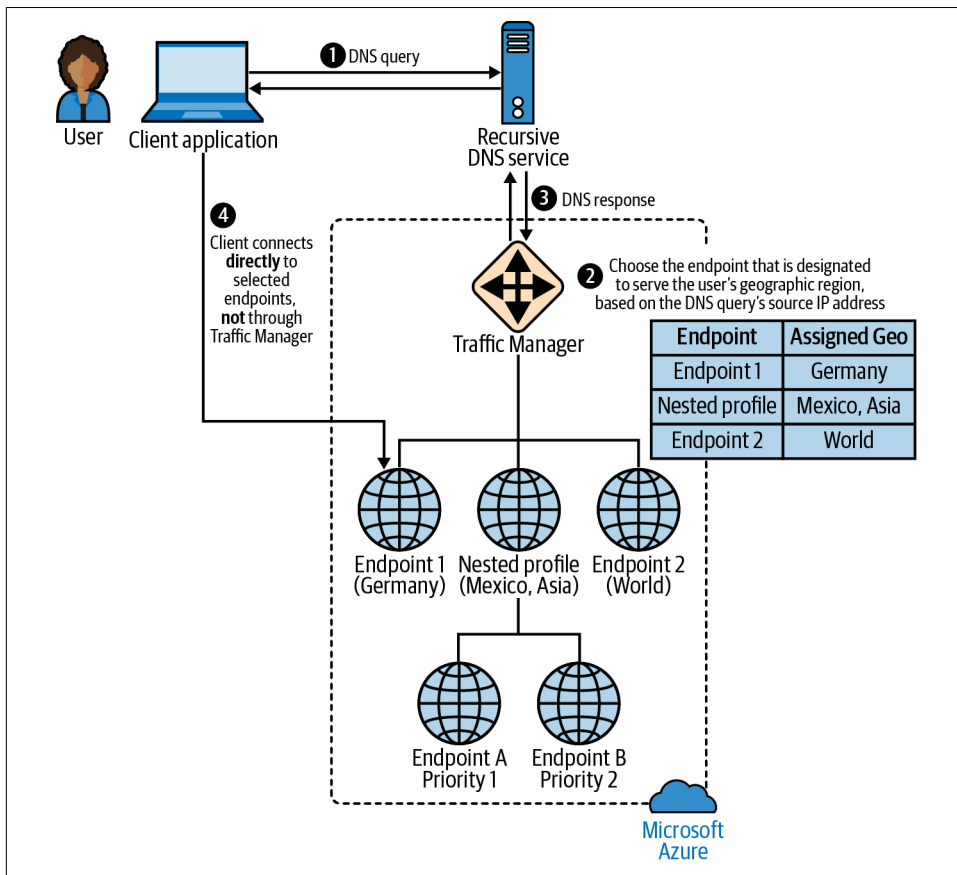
User

Client application

1 DNS query

Recursive DNS service

3 DNS response

4 Client connects **directly** to selected endpoints, **not** through Traffic Manager

2 Choose the endpoint that is designated to serve the user's geographic region, based on the DNS query's source IP address

Traffic Manager

| Endpoint | Assigned Geo |
|---|---|
| Endpoint 1 | Germany |
| Nested profile | Mexico, Asia |
| Endpoint 2 | World |

Endpoint 1 (Germany)

Nested profile (Mexico, Asia)

Endpoint 2 (World)

Endpoint A Priority 1

Endpoint B Priority 2

Microsoft Azure